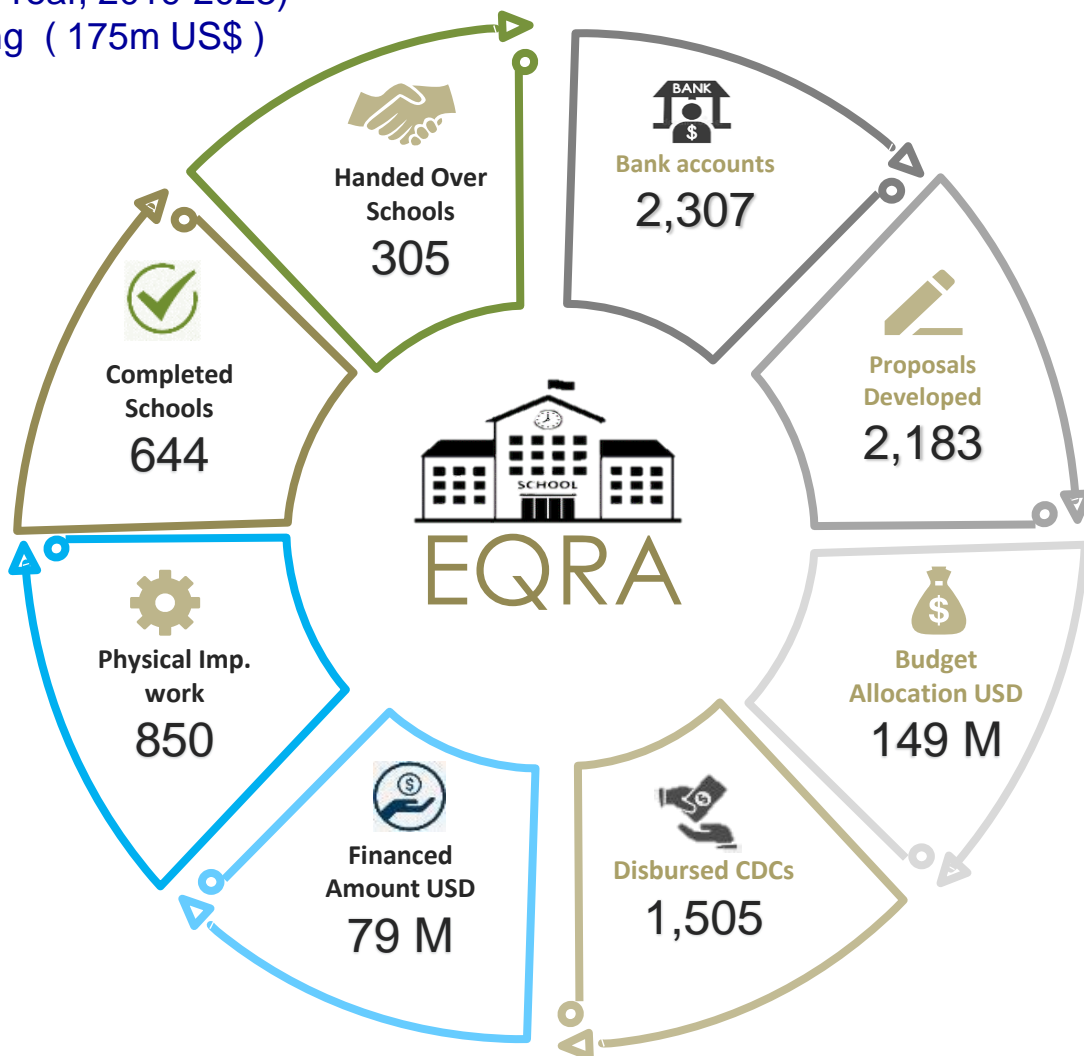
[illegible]
g ( 175m US$ )

Handed Over Schools
305

Bank accounts
2,307

BANK

Proposals Developed
2,183

Budget Allocation USD
149 M

Disbursed CDCs
1,505

Financed Amount USD
79 M

Physical Imp. work
850

Completed Schools
644

SCHOOL

EQRA